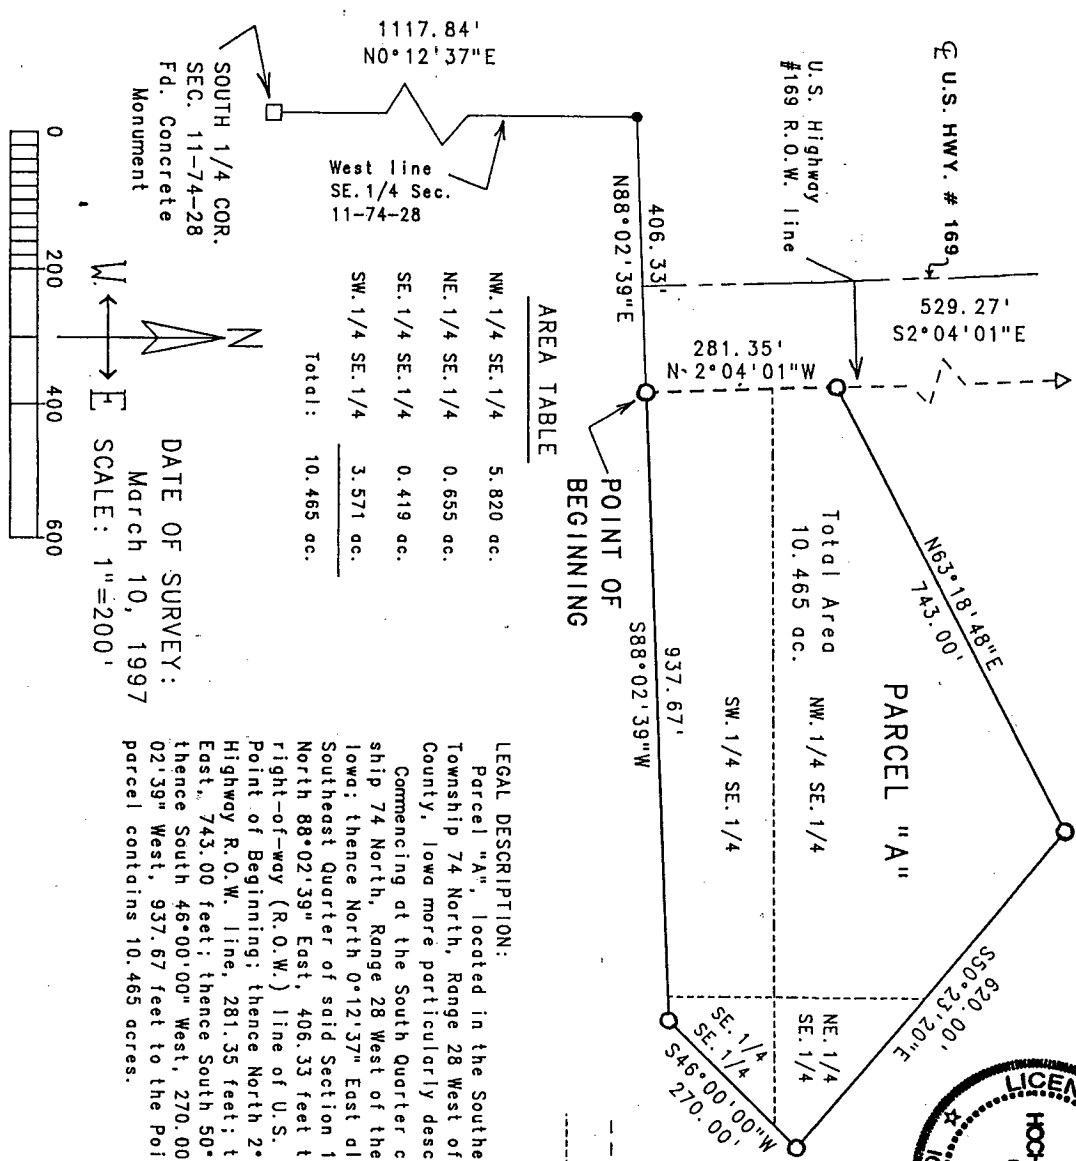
℄ U.S. HWY. # 169

U.S. Highway #169 R.O.W. line

1117.84'
N0°12'37"E

SOUTH 1/4 COR.
SEC. 11-74-28
Fd. Concrete
Monument

West line
SE.1/4 Sec.
11-74-28

406.33'
N88°02'39"E

529.27'
S2°04'01"E

281.35'
N 2°04'01"W

POINT OF
BEGINNING

AREA TABLE

| | |
|---|---|
| NW.1/4 SE.1/4 | 5.820 ac. |
| NE.1/4 SE.1/4 | 0.655 ac. |
| SE.1/4 SE.1/4 | 0.419 ac. |
| SW.1/4 SE.1/4 | 3.571 ac. |
| Total: | 10.465 ac. |

N

W. E

DATE OF SURVEY:
March 10, 1997
SCALE: 1"=200'

0 200 400 600

Total Area
10.465 ac.

PARCEL "A"

N63°18'48"E
743.00'

NW. 1/4 SE. 1/4

SW. 1/4 SE. 1/4

937.67'
S88°02'39"W

NE. 1/4
SE. 1/4

SE. 1/4
SE. 1/4

S50°23'20"E
620.00'

S46°00'00"W
270.00'

LICEN

HOC

LEGAL DESCRIPTION:
Parcel "A", located in the Southe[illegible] Township 74 North, Range 28 West of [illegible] County, Iowa more particularly desc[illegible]
Commencing at the South Quarter c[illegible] ship 74 North, Range 28 West of the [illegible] Iowa; thence North 0°12'37" East al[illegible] Southeast Quarter of said Section 1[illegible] North 88°02'39" East, 406.33 feet t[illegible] right-of-way (R.O.W.) line of U.S. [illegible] Point of Beginning; thence North 2°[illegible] Highway R.O.W. line, 281.35 feet; t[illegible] East, 743.00 feet; thence South 50°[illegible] thence South 46°00'00" West, 270.00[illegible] 02'39" West, 937.67 feet to the Poi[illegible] parcel contains 10.465 acres.